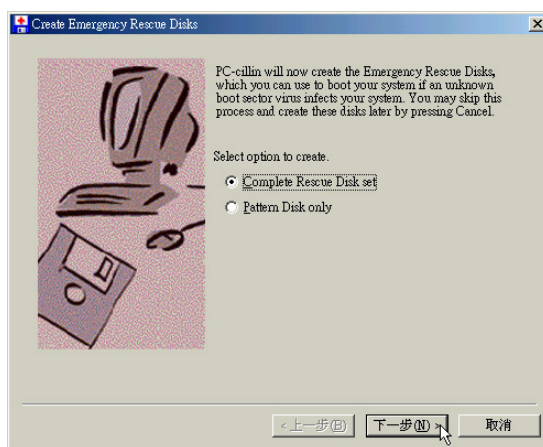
Create Emergency Rescue Disks

PC-cillin will now create the Emergency Rescue Disks, which you can use to boot your system if an unknown boot sector virus infects your system. You may skip this process and create these disks later by pressing Cancel.

Select option to create.

Complete Rescue Disk set

Pattern Disk only

< 上一步(B)

下一步(N) >

取消